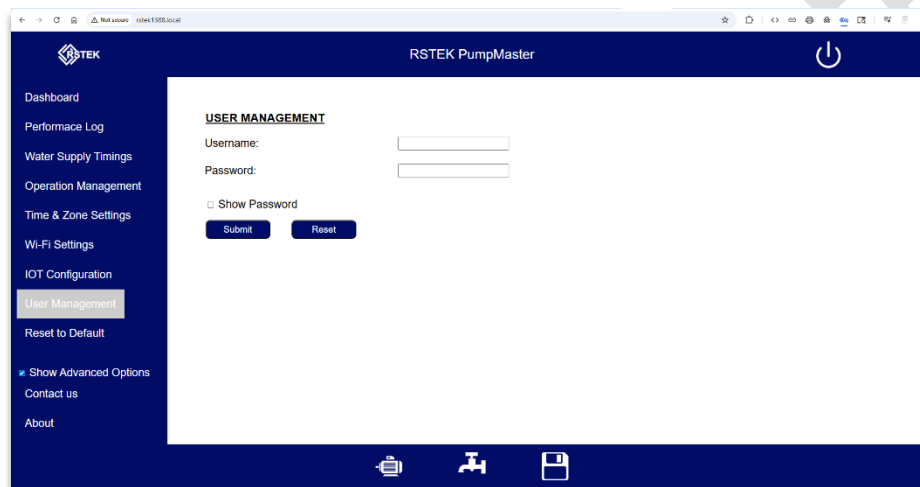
Not secure rstek1588.local

RSTEK

RSTEK PumpMaster

Dashboard
Performace Log
Water Supply Timings
Operation Management
Time & Zone Settings
Wi-Fi Settings
IOT Configuration
User Management
Reset to Default

Show Advanced Options
Contact us
About

USER MANAGEMENT

Username:

Password:

Show Password

Submit Reset